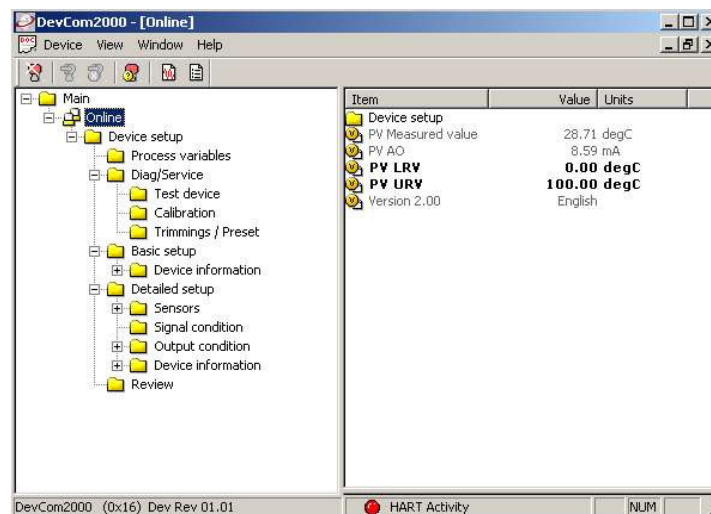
DevCom2000 - [Online]

Device View Window Help

Main
Online
Device setup
Process variables
Diag/Service
Test device
Calibration
Trimmings / Preset
Basic setup
Device information
Detailed setup
Sensors
Signal condition
Output condition
Device information
Review

| Item | Value | Units |
|---|---|---|
| Device setup | | |
| PV Measured value | 28.71 degC | |
| PV AO | 8.59 mA | |
| **PV LRV** | **0.00 degC** | |
| **PV URV** | **100.00 degC** | |
| Version 2.00 | English | |

DevCom2000 (0x16) Dev Rev 01.01

HART Activity

NUM